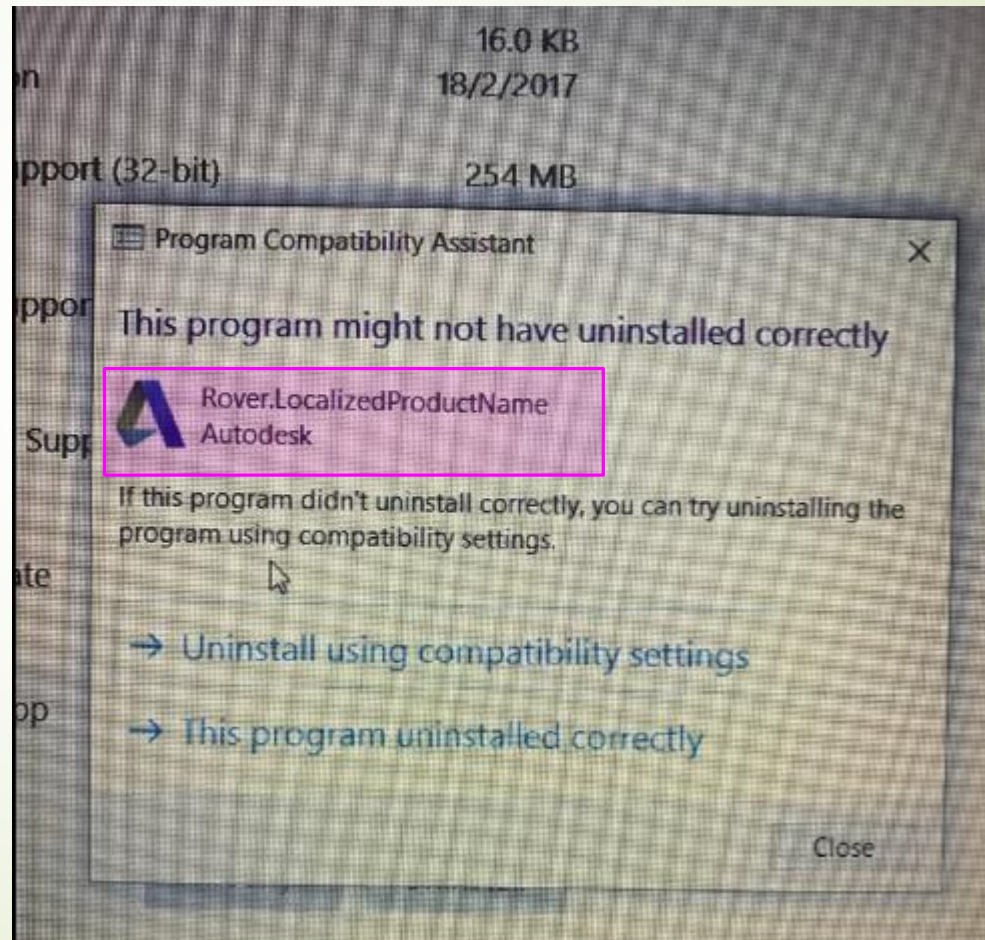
16.0 KB
n 18/2/2017

pport (32-bit) 254 MB

ppor

Supp

te

op

Program Compatibility Assistant

×

This program might not have uninstalled correctly

Rover.LocalizedProductName
Autodesk

If this program didn't uninstall correctly, you can try uninstalling the program using compatibility settings.

→ Uninstall using compatibility settings

→ This program uninstalled correctly

Close